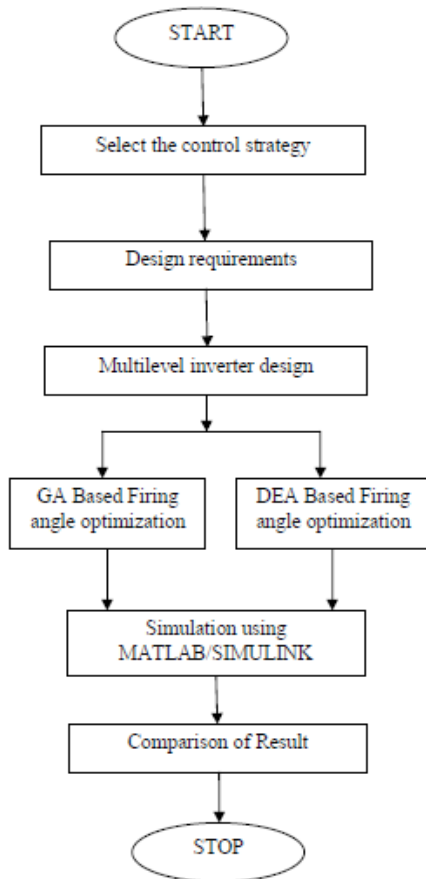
START

Select the control strategy

Design requirements

Multilevel inverter design

GA Based Firing angle optimization

DEA Based Firing angle optimization

Simulation using MATLAB/SIMULINK

Comparison of Result

STOP